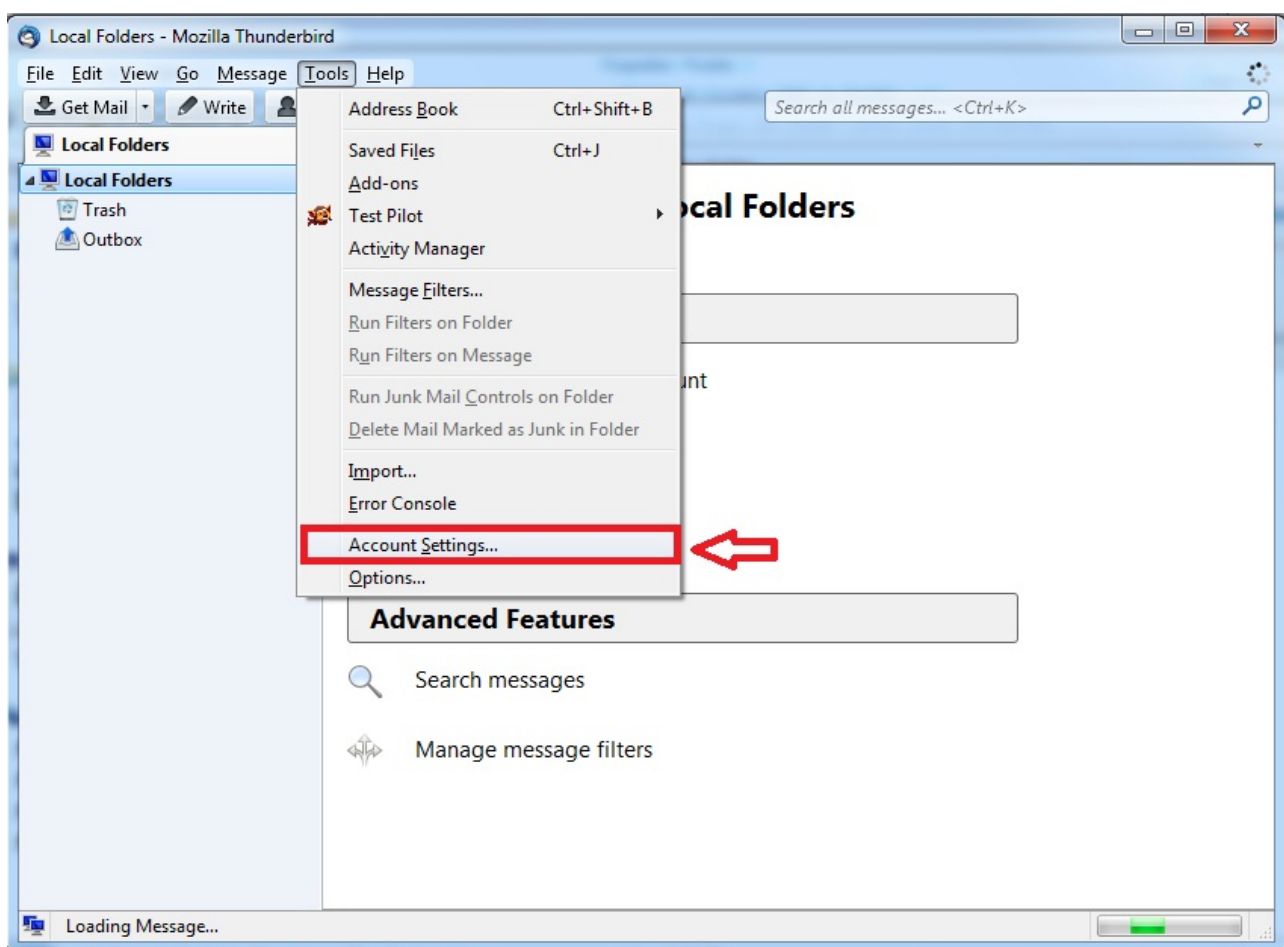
Local Folders - Mozilla Thunderbird

File Edit View Go Message Tools Help

Get Mail Write

Search all messages... <Ctrl+K>

Local Folders

Local Folders
Trash
Outbox

Address Book Ctrl+Shift+B
Saved Files Ctrl+J
Add-ons
Test Pilot
Activity Manager
Message Filters...
Run Filters on Folder
Run Filters on Message
Run Junk Mail Controls on Folder
Delete Mail Marked as Junk in Folder
Import...
Error Console
Account Settings...
Options...

ocal Folders

unt

Advanced Features

Search messages

Manage message filters

Loading Message...